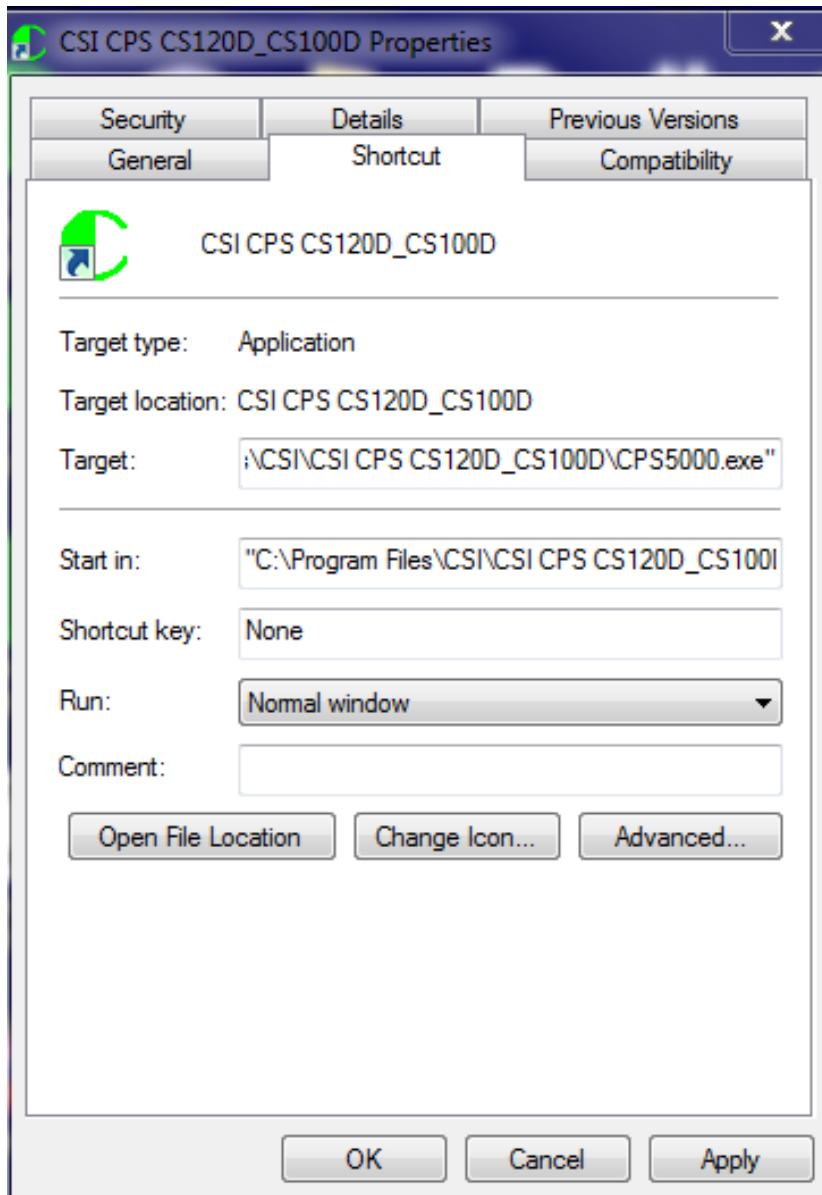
CSI CPS CS120D_CS100D Properties

X

Security
Details
Previous Versions
General
Shortcut
Compatibility

CSI CPS CS120D_CS100D

Target type: Application

Target location: CSI CPS CS120D_CS100D

Target: :\CSI\CSI CPS CS120D_CS100D\CPS5000.exe"

Start in: "C:\Program Files\CSI\CSI CPS CS120D_CS100I

Shortcut key: None

Run: Normal window

Comment:

Open File Location
Change Icon...
Advanced...

OK
Cancel
Apply